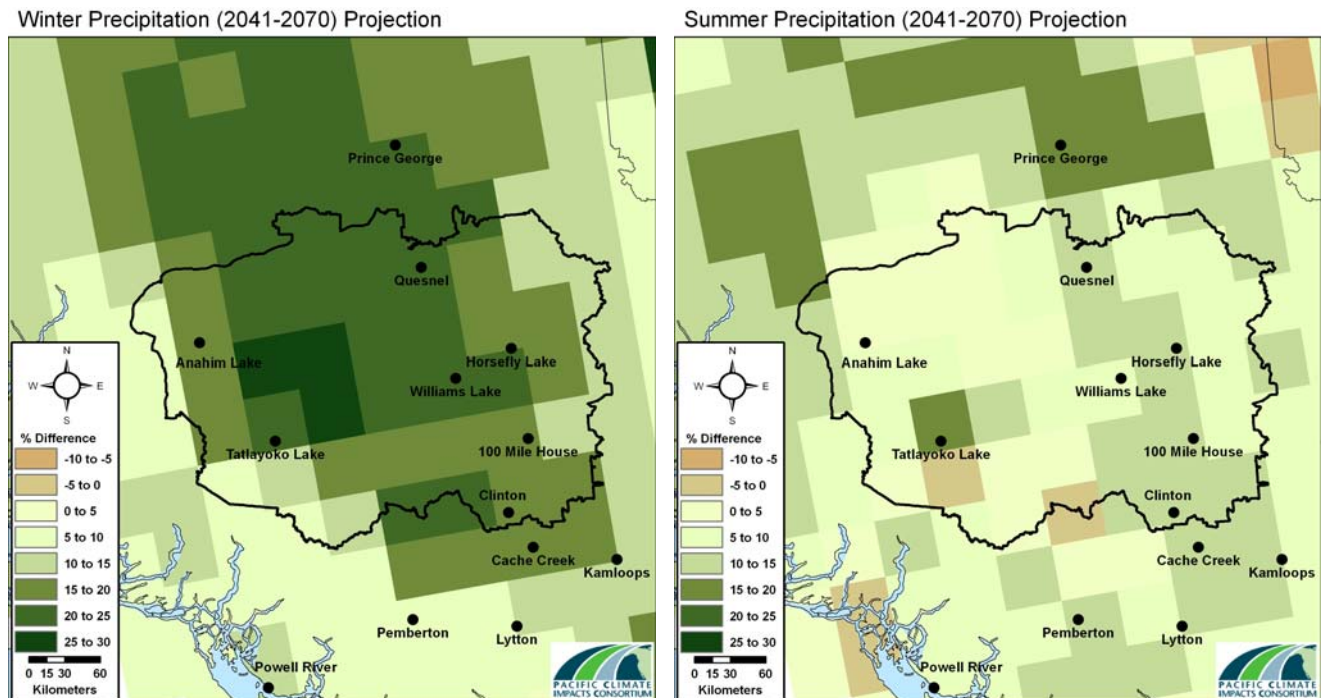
Winter Precipitation (2041-2070) Projection

Prince George
Quesnel
Anahim Lake
Horsefly Lake
Williams Lake
Tatlayoko Lake
100 Mile House
Clinton
Cache Creek
Kamloops
Pemberton
Lytton
Powell River

N
W
E
S

% Difference
-10 to -5
-5 to 0
0 to 5
5 to 10
10 to 15
15 to 20
20 to 25
25 to 30

0 15 30 60
Kilometers

PACIFIC CLIMATE IMPACTS CONSORTIUM

Summer Precipitation (2041-2070) Projection

Prince George
Quesnel
Anahim Lake
Horsefly Lake
Williams Lake
Tatlayoko Lake
100 Mile House
Clinton
Cache Creek
Kamloops
Pemberton
Lytton
Powell River

N
W
E
S

% Difference
-10 to -5
-5 to 0
0 to 5
5 to 10
10 to 15
15 to 20
20 to 25
25 to 30

0 15 30 60
Kilometers

PACIFIC CLIMATE IMPACTS CONSORTIUM